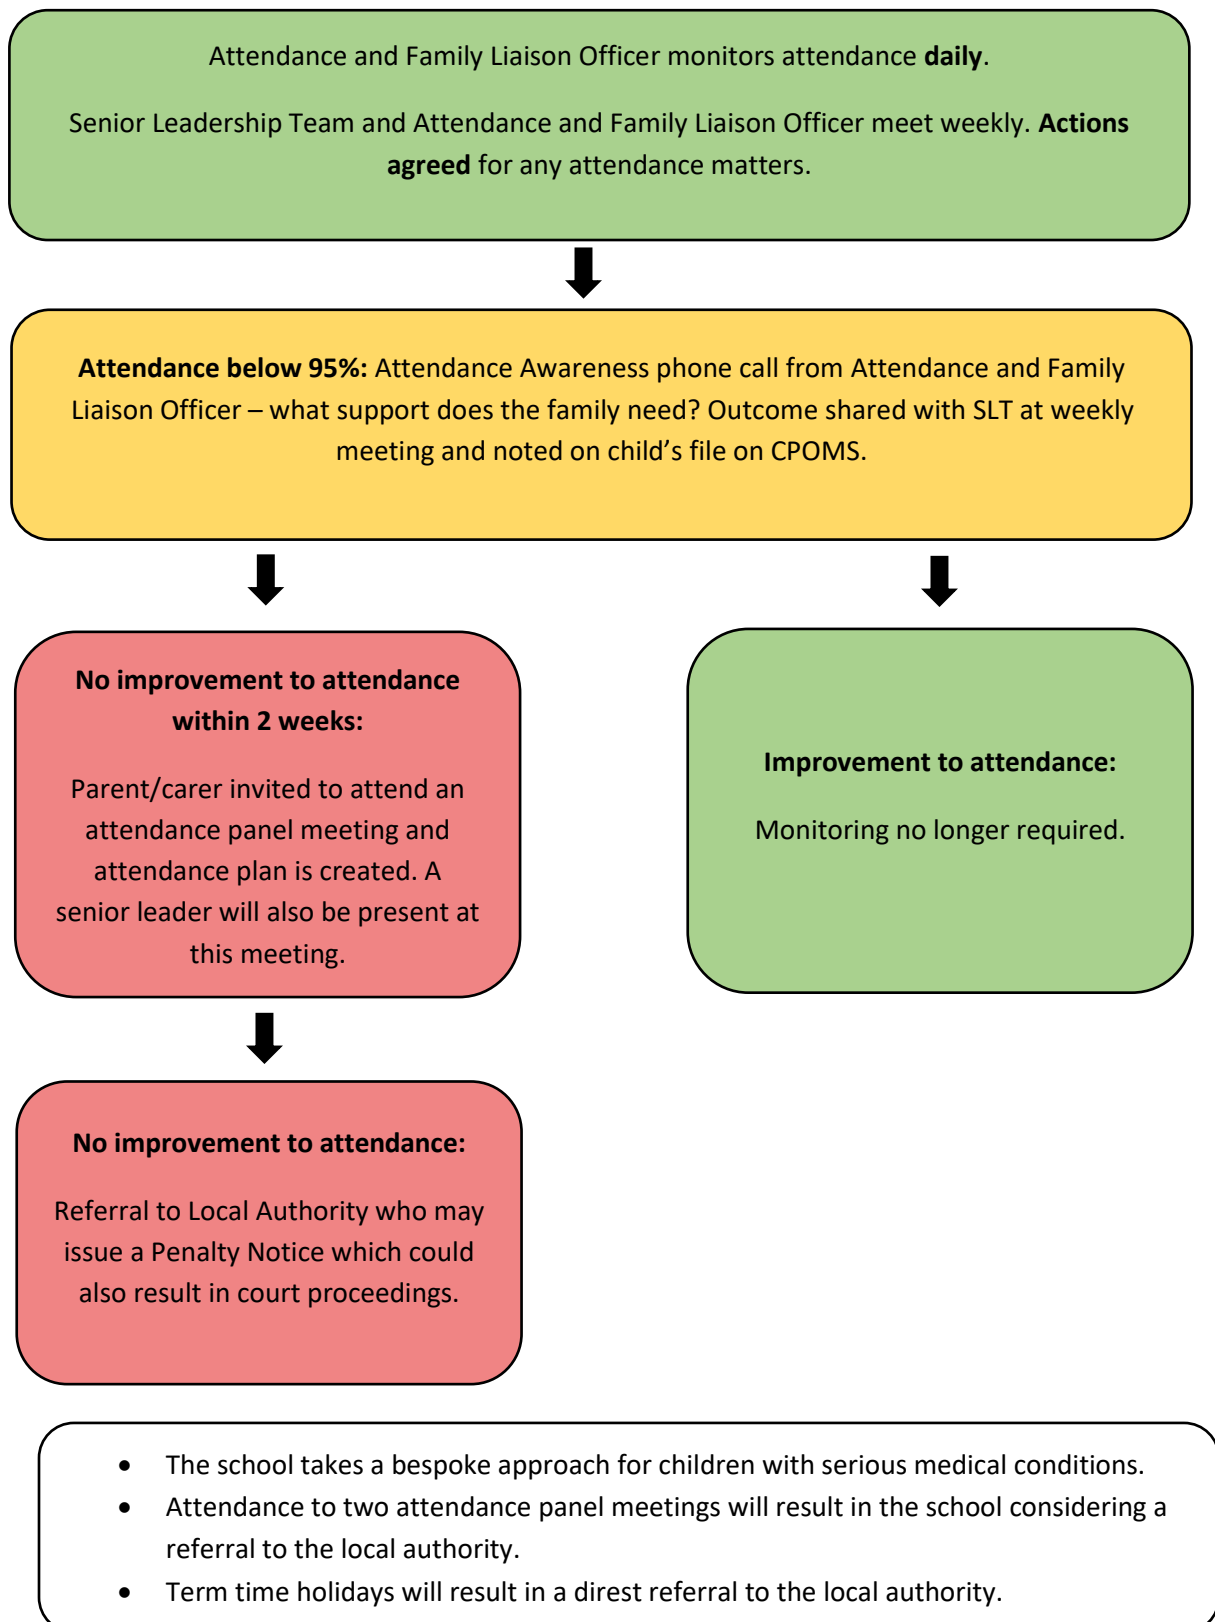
Attendance and Family Liaison Officer monitors attendance **daily**.

Senior Leadership Team and Attendance and Family Liaison Officer meet weekly. **Actions agreed** for any attendance matters.

**Attendance below 95%:** Attendance Awareness phone call from Attendance and Family Liaison Officer – what support does the family need? Outcome shared with SLT at weekly meeting and noted on child's file on CPOMS.

**No improvement to attendance within 2 weeks:**

Parent/carer invited to attend an attendance panel meeting and attendance plan is created. A senior leader will also be present at this meeting.

**Improvement to attendance:**

Monitoring no longer required.

**No improvement to attendance:**

Referral to Local Authority who may issue a Penalty Notice which could also result in court proceedings.

- The school takes a bespoke approach for children with serious medical conditions.
- Attendance to two attendance panel meetings will result in the school considering a referral to the local authority.
- Term time holidays will result in a direst referral to the local authority.